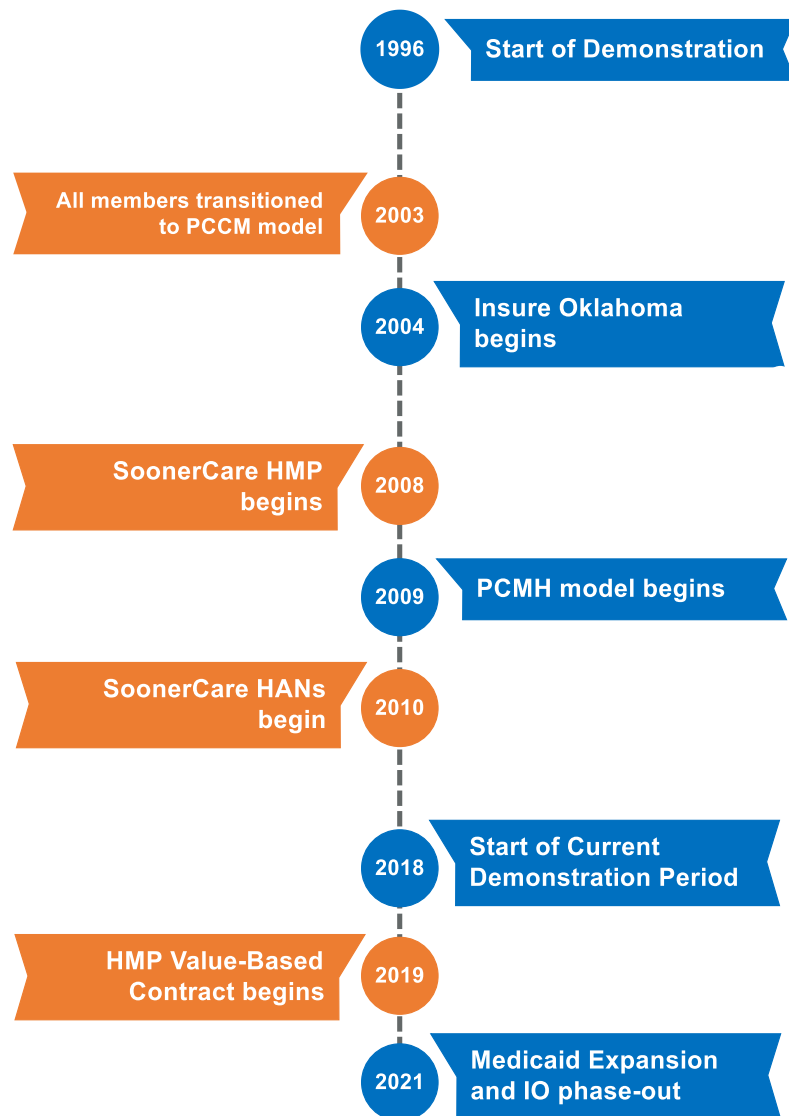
1996
Start of Demonstration

All members transitioned to PCCM model
2003

2004
Insure Oklahoma begins

SoonerCare HMP begins
2008

2009
PCMH model begins

SoonerCare HANs begin
2010

2018
Start of Current Demonstration Period

HMP Value-Based Contract begins
2019

2021
Medicaid Expansion and IO phase-out